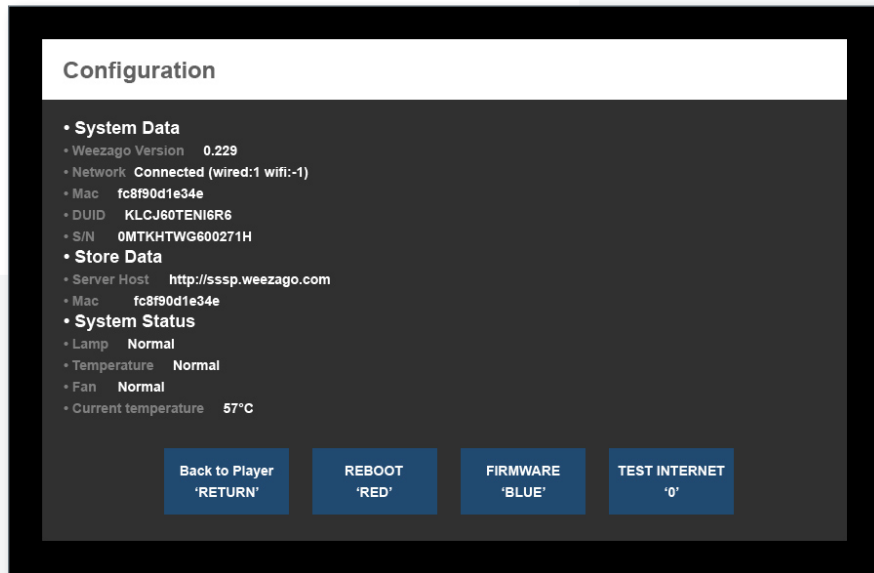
Configuration

• System Data
• Weezago Version 0.229
• Network Connected (wired:1 wifi:-1)
• Mac fc8f90d1e34e
• DUID KLCJ60TENI6R6
• S/N 0MTKHTWG600271H
• Store Data
• Server Host http://sssp.weezago.com
• Mac fc8f90d1e34e
• System Status
• Lamp Normal
• Temperature Normal
• Fan Normal
• Current temperature 57°C

Back to Player 'RETURN'

REBOOT 'RED'

FIRMWARE 'BLUE'

TEST INTERNET '0'